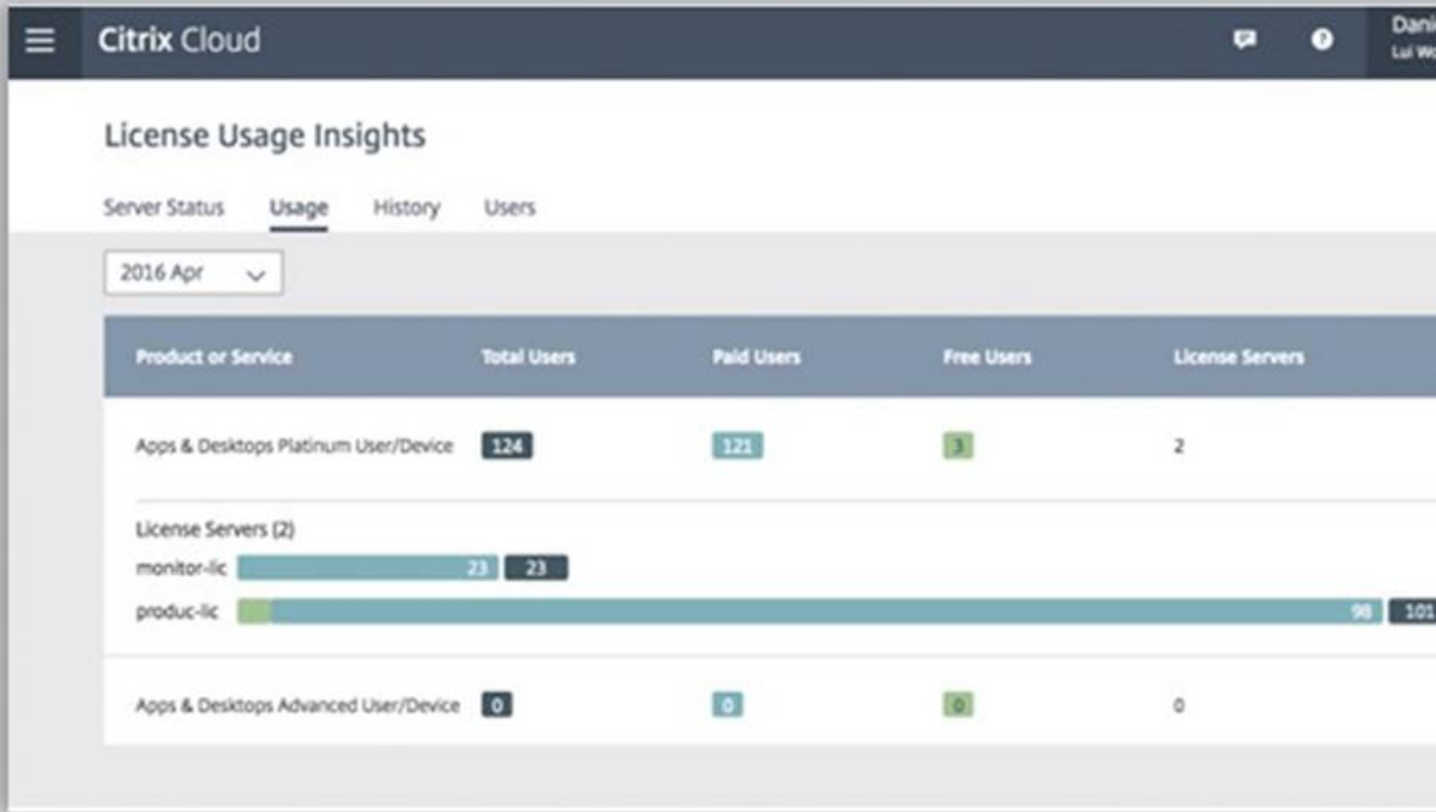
Citrix Cloud

Dani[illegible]
Lui W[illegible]

License Usage Insights

Server Status Usage History Users

2016 Apr

| Product or Service | Total Users | Paid Users | Free Users | License Servers |
|---|---|---|---|---|
| Apps & Desktops Platinum User/Device | 124 | 121 | 3 | 2 |

License Servers (2)
monitor-lic 23 23
produc-lic 98 101

| Apps & Desktops Advanced User/Device | 0 | 0 | 0 | 0 |
|---|---|---|---|---|